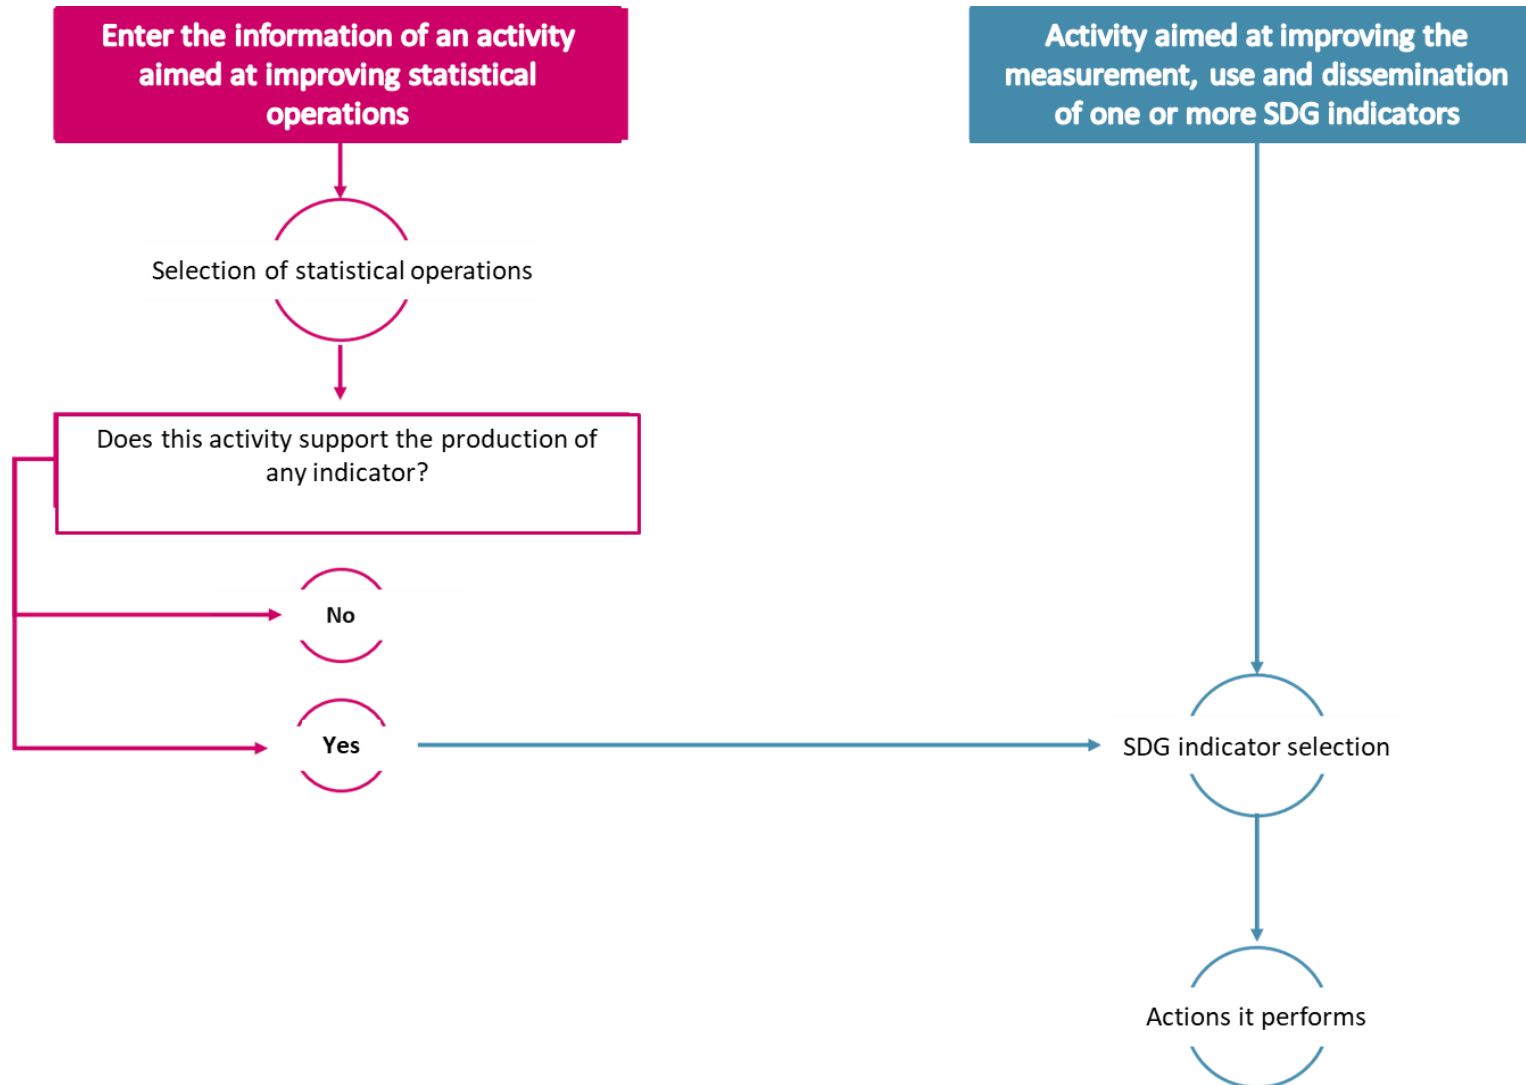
Enter the information of an activity aimed at improving statistical operations

Activity aimed at improving the measurement, use and dissemination of one or more SDG indicators

Selection of statistical operations

Does this activity support the production of any indicator?

No

Yes

SDG indicator selection

Actions it performs